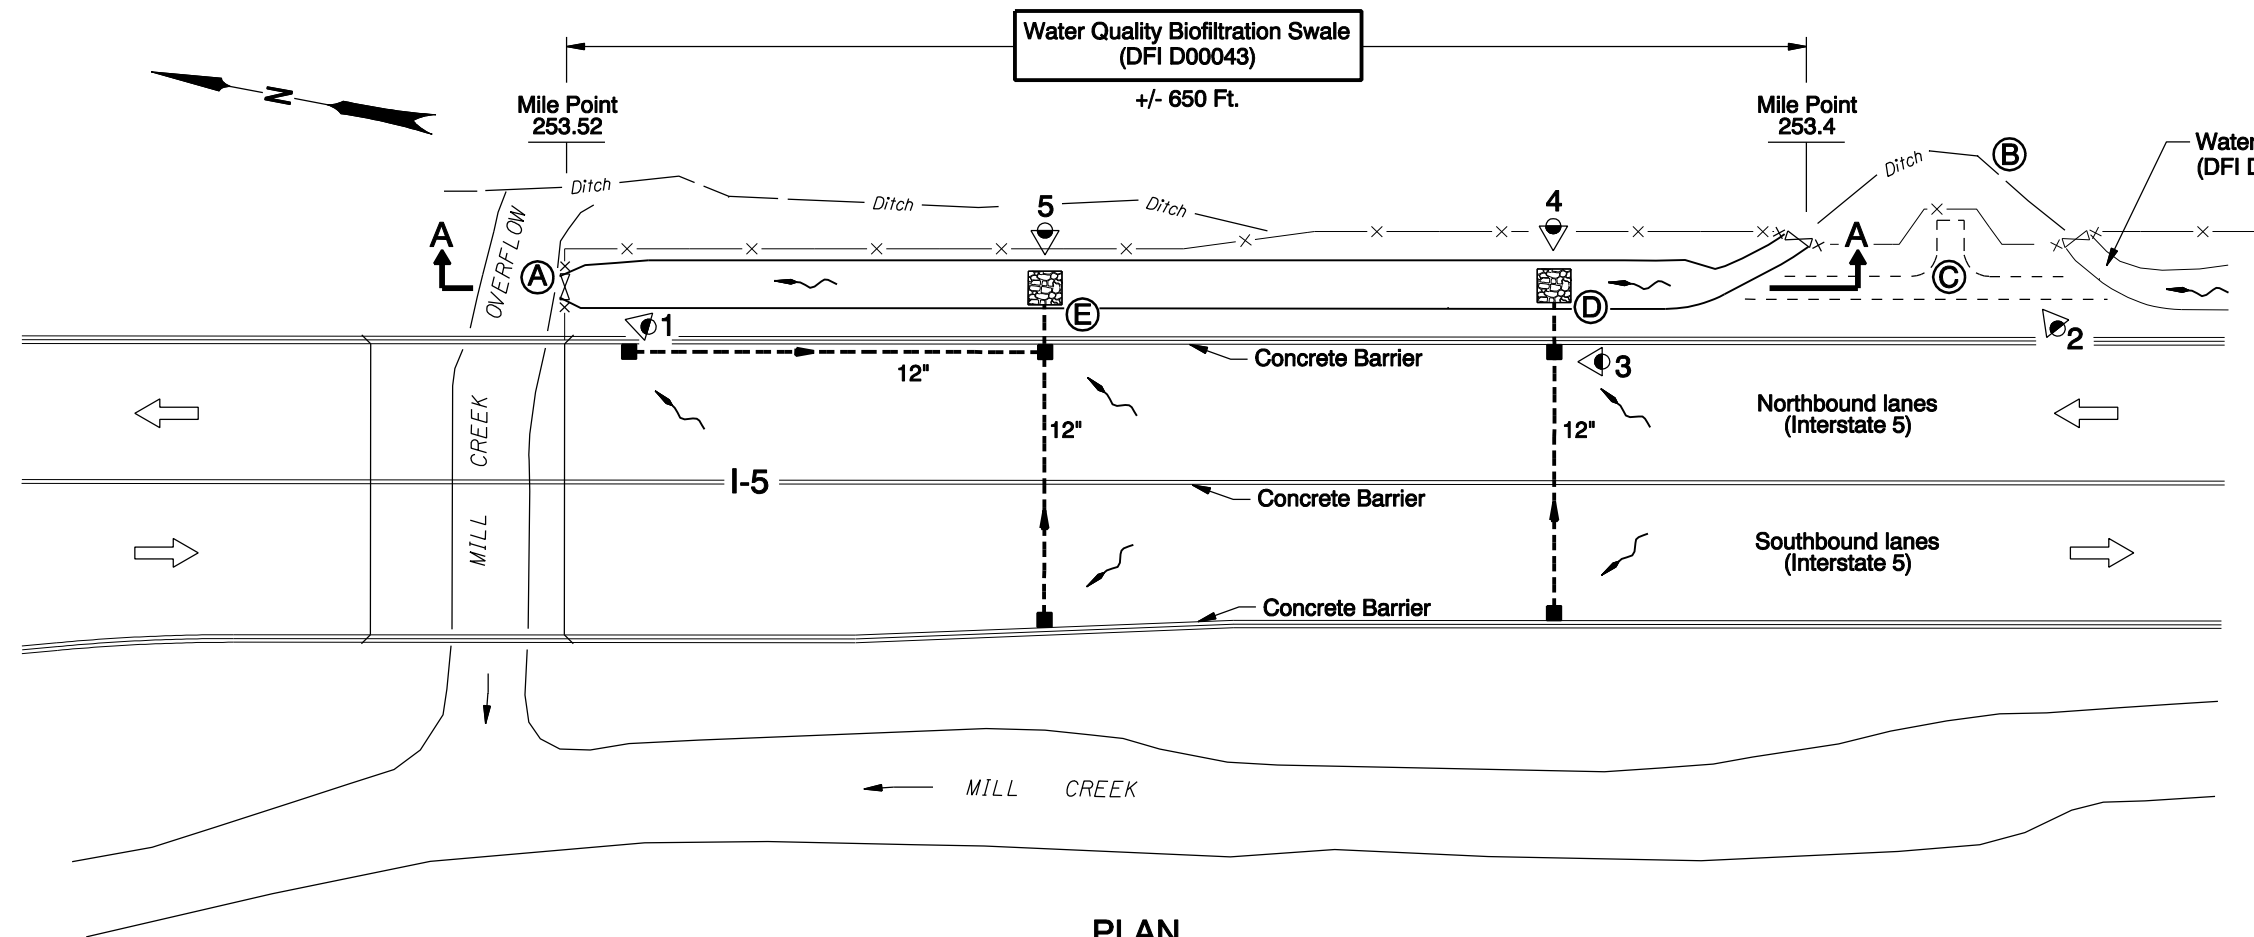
Water Quality Biofiltration Swale
(DFI D00043)

+/- 650 Ft.

N

Mile Point
253.52

Mile Point
253.4

Water
(DFI D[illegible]

Ditch

Ditch

Ditch

Ditch

B

5

4

A

A

OVERFLOW

A

C

E

D

1

2

3

Concrete Barrier

12"

12"

12"

Northbound lanes
(Interstate 5)

CREEK

I-5

Concrete Barrier

MILL

Southbound lanes
(Interstate 5)

Concrete Barrier

MILL CREEK

PLAN